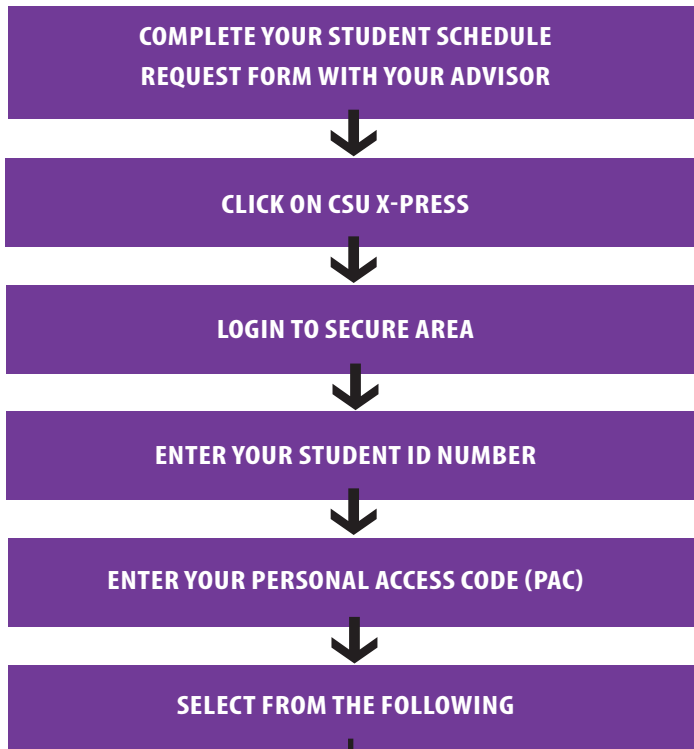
COMPLETE YOUR STUDENT SCHEDULE REQUEST FORM WITH YOUR ADVISOR

CLICK ON CSU X-PRESS

LOGIN TO SECURE AREA

ENTER YOUR STUDENT ID NUMBER

ENTER YOUR PERSONAL ACCESS CODE (PAC)

SELECT FROM THE FOLLOWING